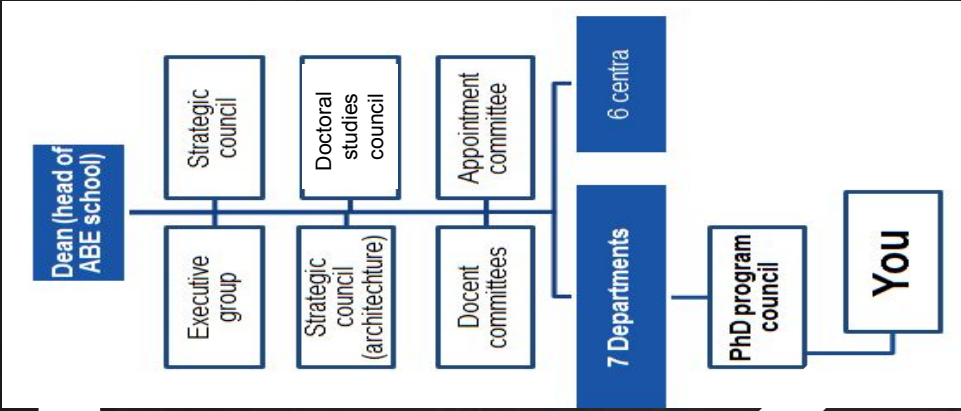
Dean (head of ABE school)

Strategic council

Executive group

Doctoral studies council

Strategic council (architechture)

Appointment committee

Docent committees

6 centra

7 Departments

PhD program council

You